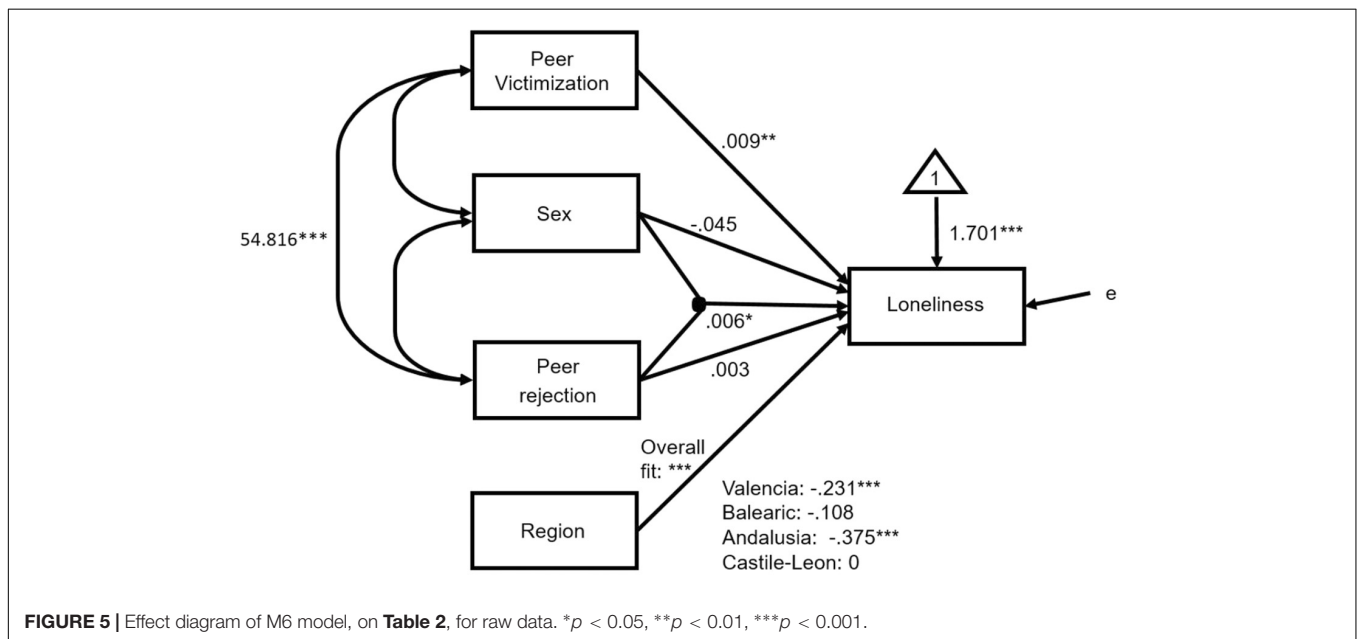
Peer Victimization

Sex

Peer rejection

Region

54.816***

.009**

-.045

.006*

.003

1

1.701***

Loneliness

e

Overall fit: ***

Valencia: -.231***
Balearic: -.108
Andalusia: -.375***
Castile-Leon: 0

**FIGURE 5 |** Effect diagram of M6 model, on **Table 2**, for raw data. *$p$ < 0.05, **$p$ < 0.01, ***$p$ < 0.001.